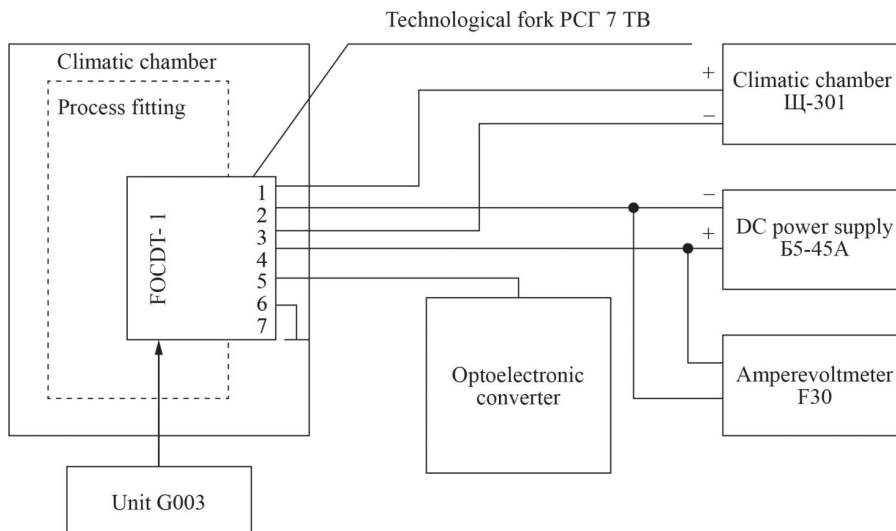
Technological fork РСГ 7 ТВ

Climatic chamber

Process fitting

FOCDT- 1

1
2
3
4
5
6
7

+
Climatic chamber
Щ-301
–

–
DC power supply
Б5-45А
+

Optoelectronic converter

Amperevoltmeter
F30

Unit G003